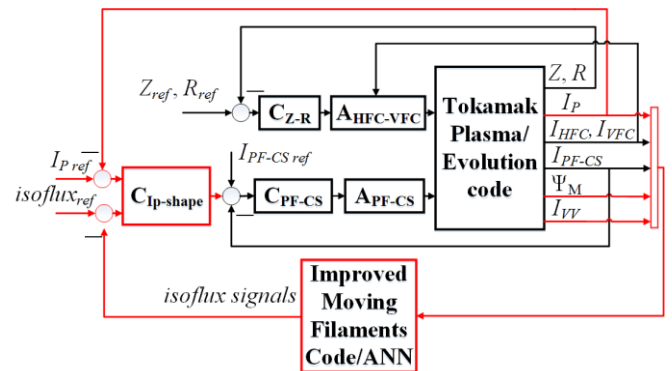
$Z_{ref}, R_{ref}$

$\mathbf{C_{Z\text{-}R}}$

$\mathbf{A_{HFC\text{-}VFC}}$

Tokamak Plasma/ Evolution code

$Z, R$

$I_P$

$I_{HFC}, I_{VFC}$

$I_{PF\text{-}CS}$

$\Psi_M$

$I_{VV}$

$I_{P\,ref}$

$isoflux_{ref}$

$\mathbf{C_{Ip\text{-}shape}}$

$I_{PF\text{-}CS\,ref}$

$\mathbf{C_{PF\text{-}CS}}$

$\mathbf{A_{PF\text{-}CS}}$

isoflux signals

Improved Moving Filaments Code/ANN